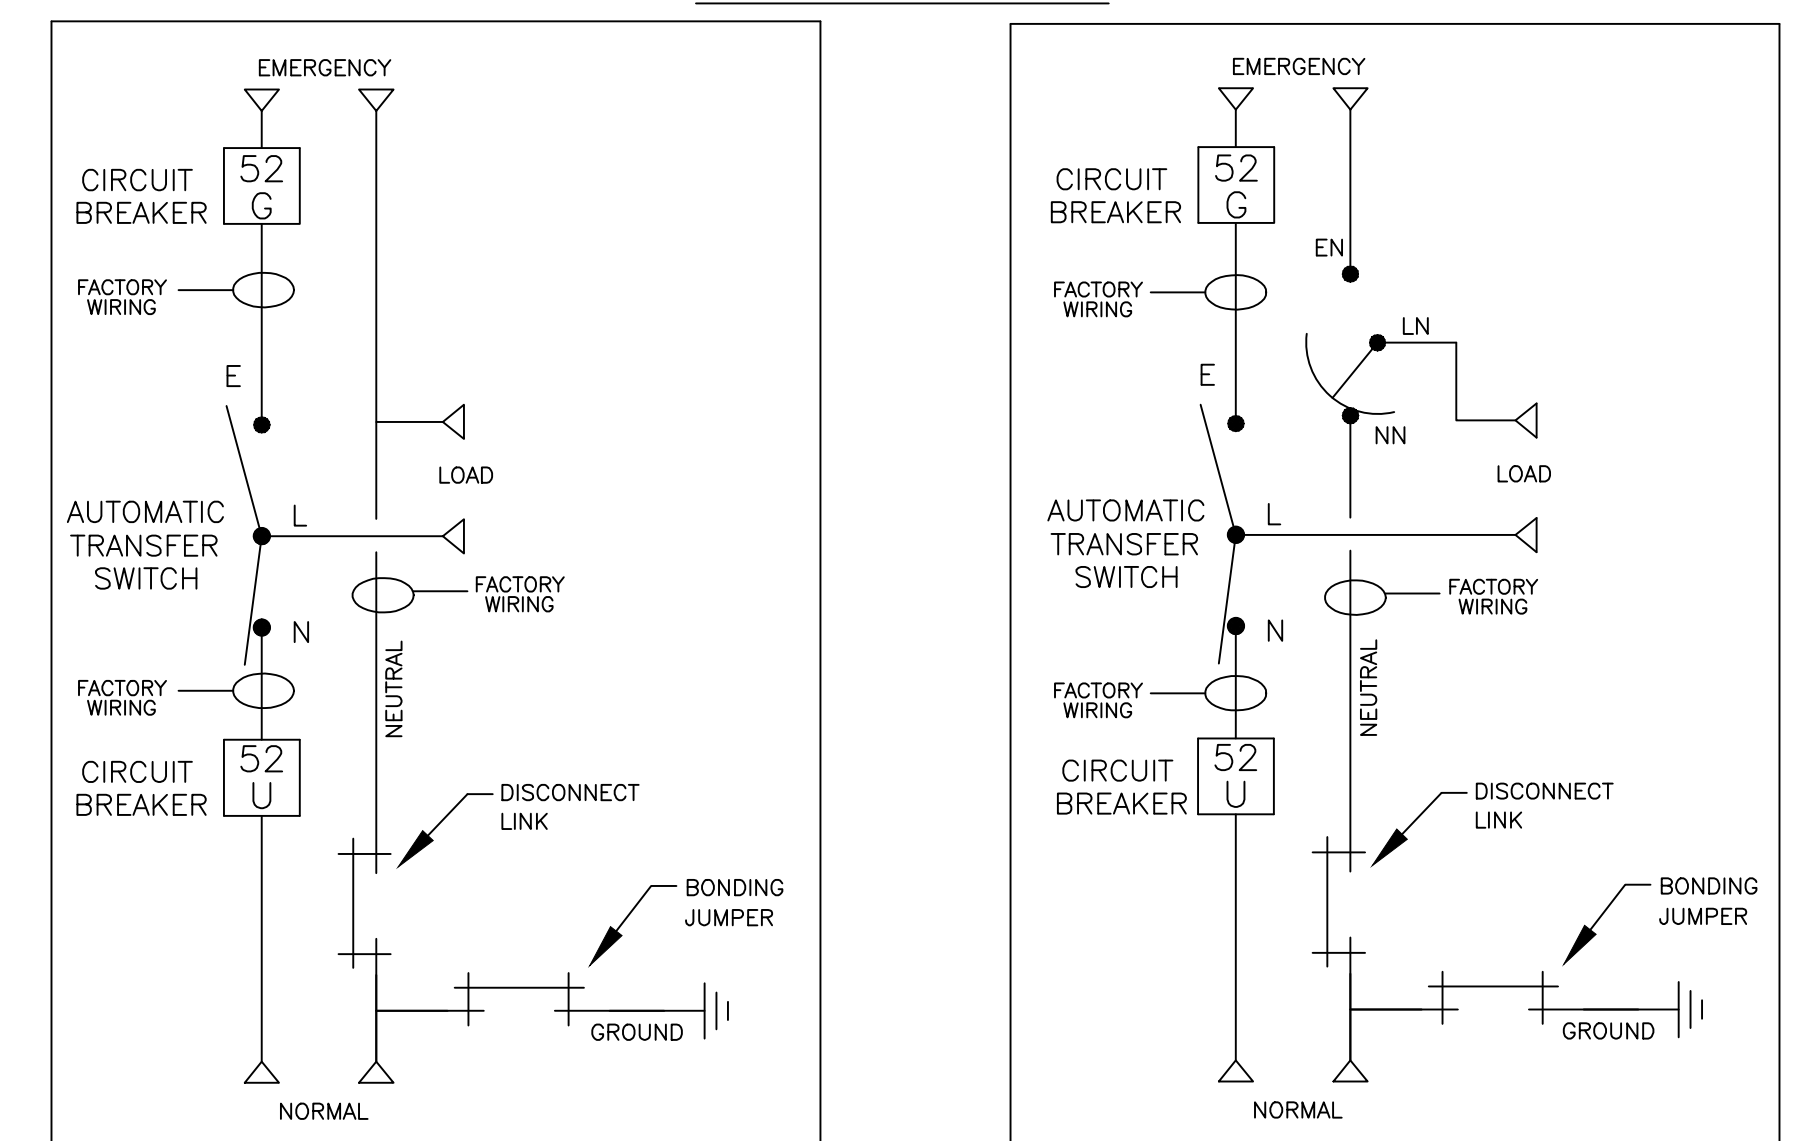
EMERGENCY

CIRCUIT BREAKER

52
G

FACTORY WIRING

E

LOAD

AUTOMATIC TRANSFER SWITCH

L

FACTORY WIRING

N

FACTORY WIRING

NEUTRAL

CIRCUIT BREAKER

52
U

DISCONNECT LINK

BONDING JUMPER

GROUND

NORMAL

EMERGENCY

CIRCUIT BREAKER

52
G

EN

FACTORY WIRING

LN

E

NN

LOAD

AUTOMATIC TRANSFER SWITCH

L

FACTORY WIRING

N

FACTORY WIRING

NEUTRAL

CIRCUIT BREAKER

52
U

DISCONNECT LINK

BONDING JUMPER

GROUND

NORMAL